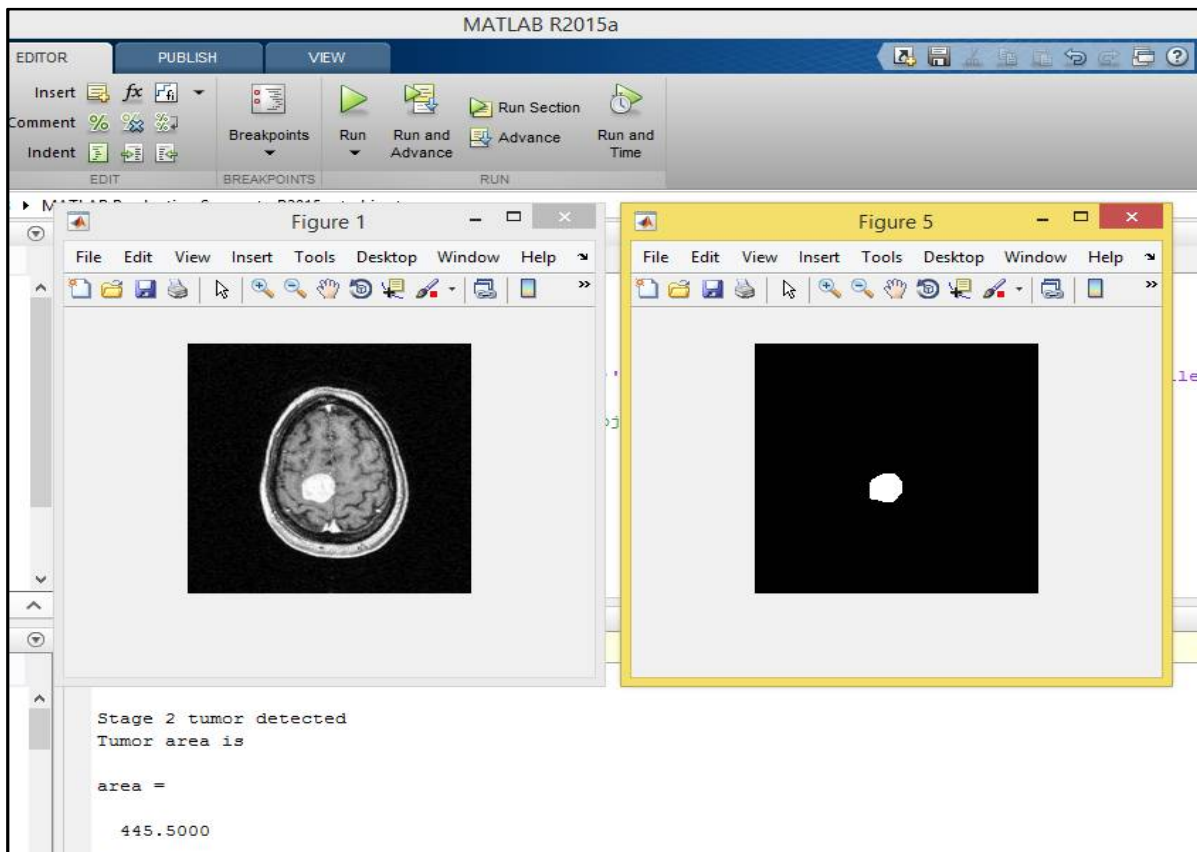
MATLAB R2015a

EDITOR PUBLISH VIEW

Insert $fx$
Comment %
Indent
EDIT

Breakpoints
BREAKPOINTS

Run
Run and Advance
Run Section
Advance
Run and Time
RUN

▸ M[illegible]

Figure 1
File Edit View Insert Tools Desktop Window Help

Figure 5
File Edit View Insert Tools Desktop Window Help

Stage 2 tumor detected
Tumor area is

area =

  445.5000